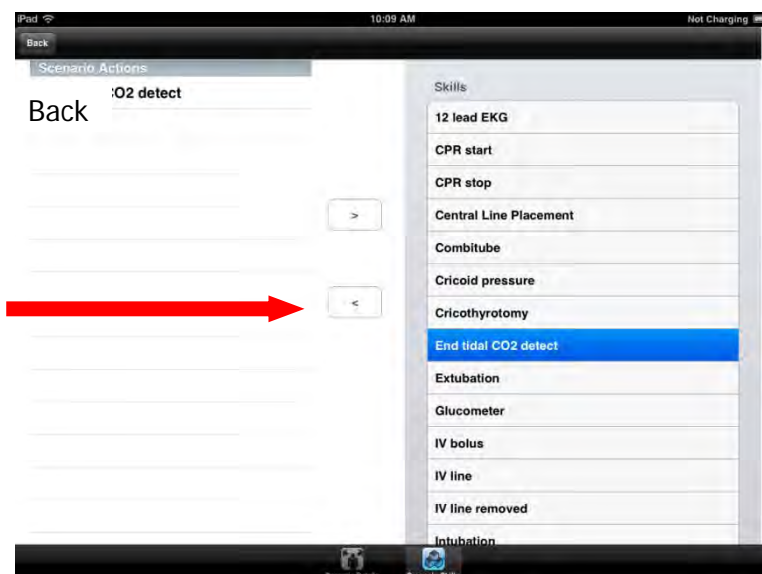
iPad 10:09 AM Not Charging

Back

Scenario Actions

Back :O2 detect

>

<

Skills

12 lead EKG

CPR start

CPR stop

Central Line Placement

Combitube

Cricoid pressure

Cricothyrotomy

End tidal CO2 detect

Extubation

Glucometer

IV bolus

IV line

IV line removed

Intubation